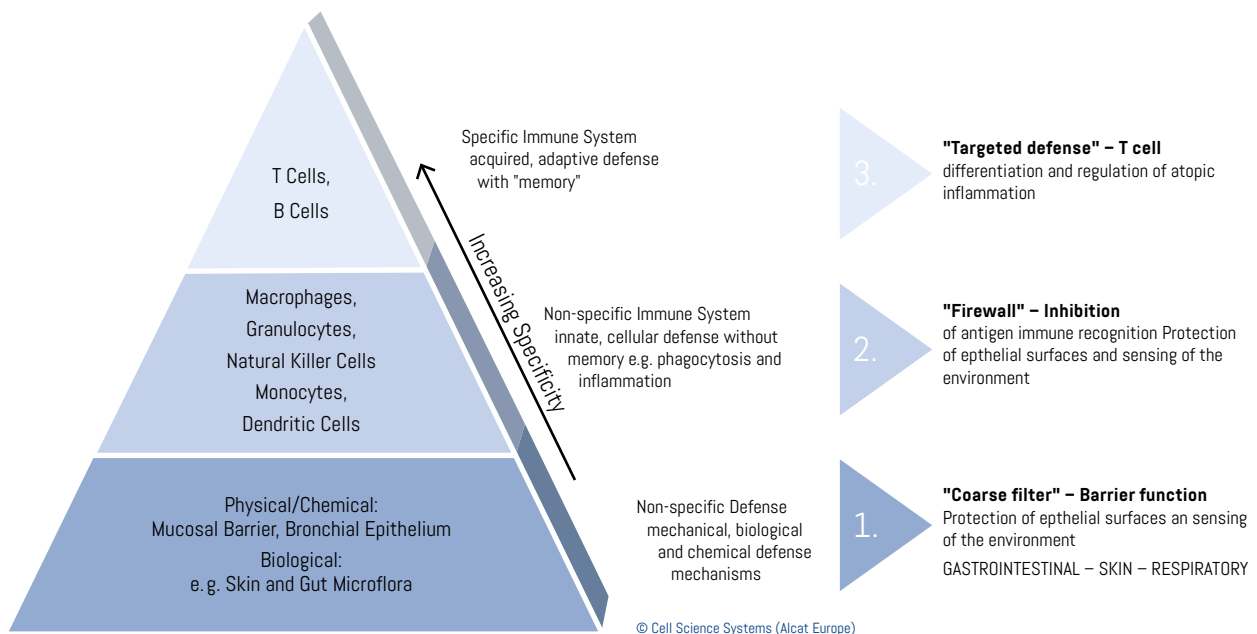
T Cells,
B Cells

Macrophages,
Granulocytes,
Natural Killer Cells
Monocytes,
Dendritic Cells

Physical/Chemical:
Mucosal Barrier, Bronchial Epithelium
Biological:
e.g. Skin and Gut Microflora

Increasing Specificity

Specific Immune System
acquired, adaptive defense
with "memory"

Non-specific Immune System
innate, cellular defense without
memory e.g. phagocytosis and
inflammation

Non-specific Defense
mechanical, biological
and chemical defense
mechanisms

3.

"Targeted defense" – T cell
differentiation and regulation of atopic inflammation

2.

"Firewall" – Inhibition
of antigen immune recognition Protection of epthelial surfaces and sensing of the environment

1.

"Coarse filter" – Barrier function
Protection of epthelial surfaces an sensing of the environment
GASTROINTESTINAL – SKIN – RESPIRATORY

© Cell Science Systems (Alcat Europe)